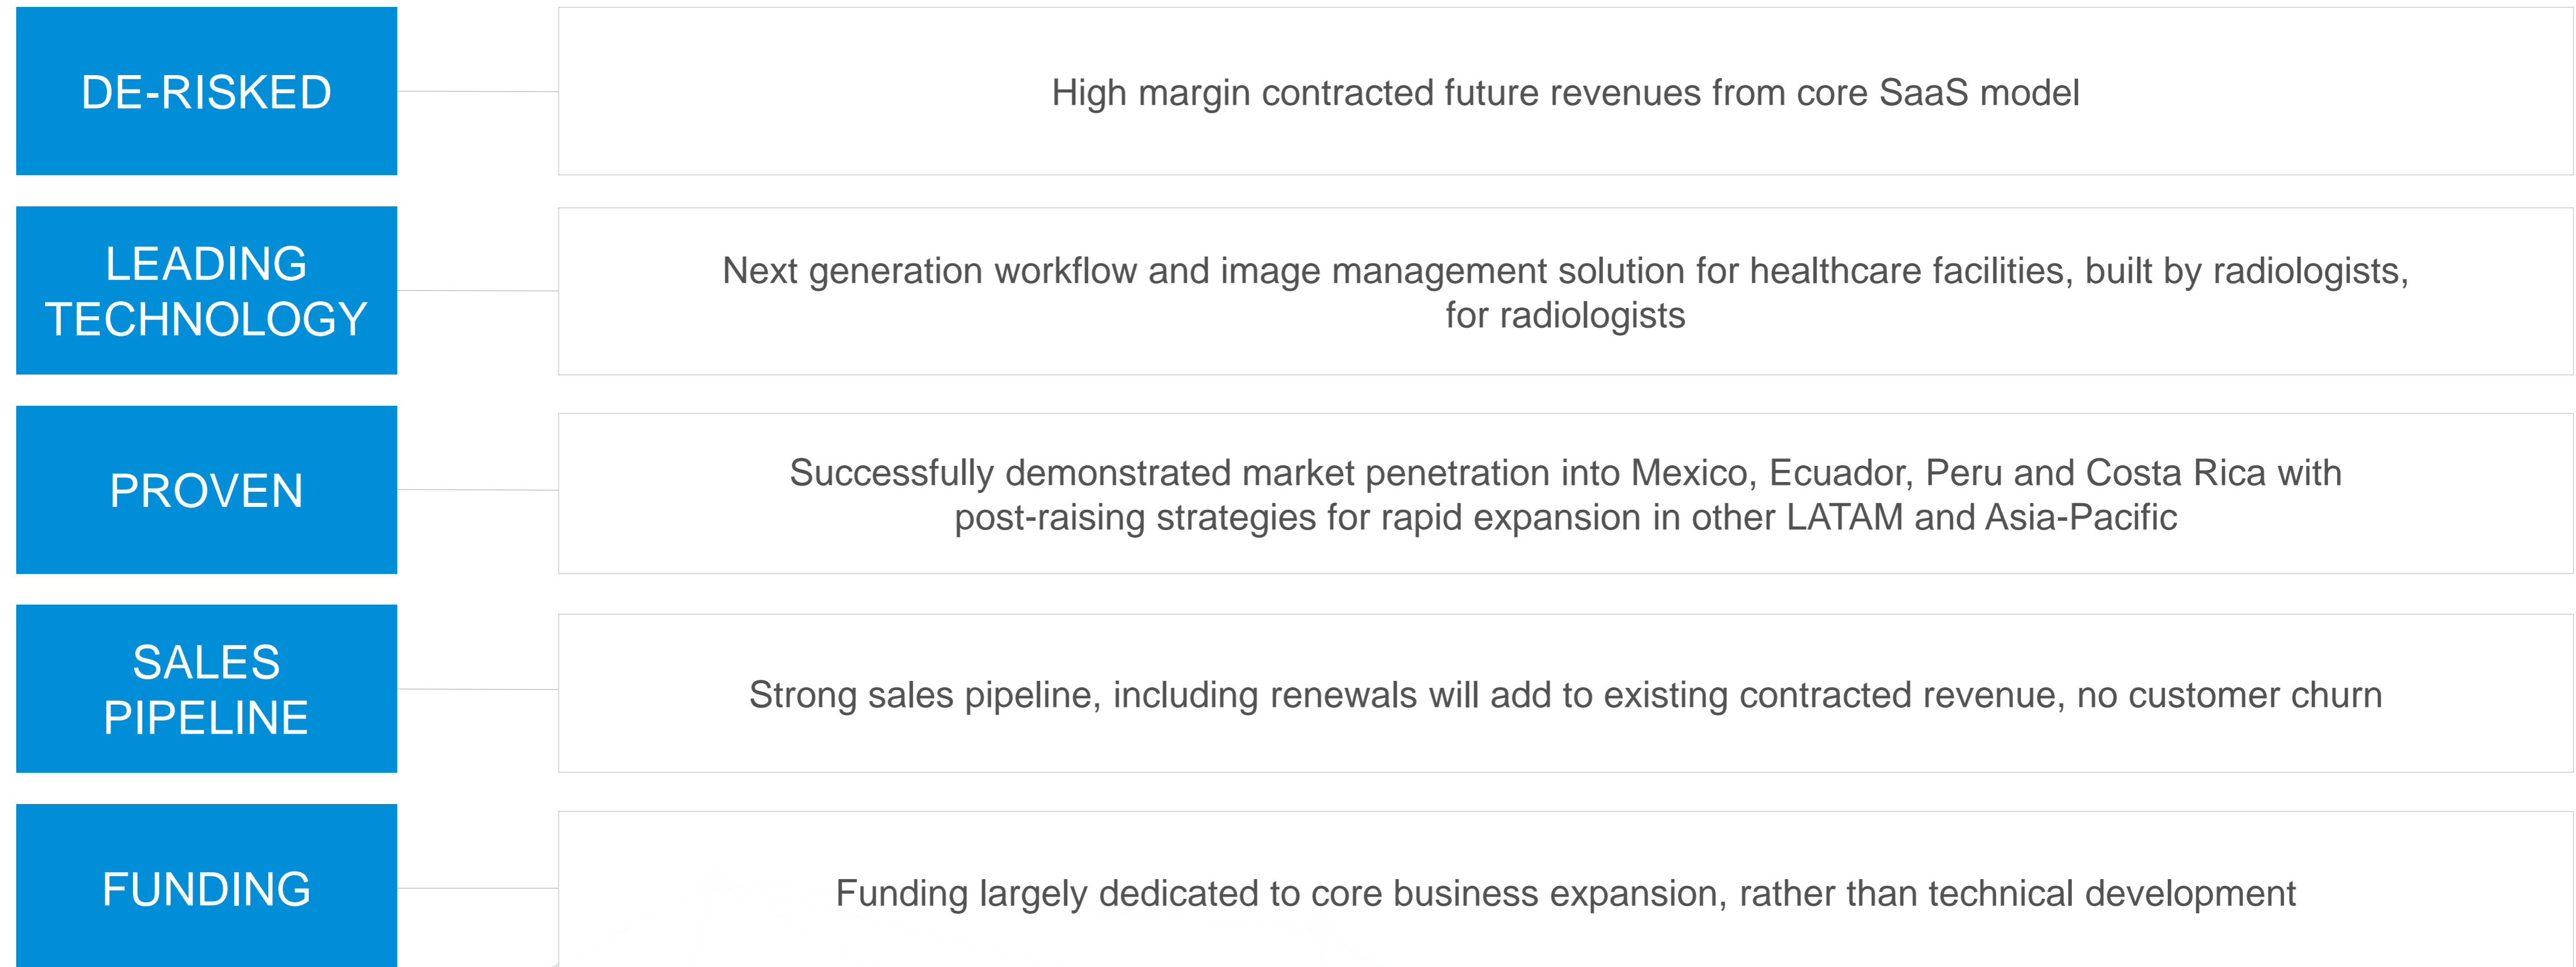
DE-RISKED

High margin contracted future revenues from core SaaS model

LEADING TECHNOLOGY

Next generation workflow and image management solution for healthcare facilities, built by radiologists, for radiologists

PROVEN

Successfully demonstrated market penetration into Mexico, Ecuador, Peru and Costa Rica with post-raising strategies for rapid expansion in other LATAM and Asia-Pacific

SALES PIPELINE

Strong sales pipeline, including renewals will add to existing contracted revenue, no customer churn

FUNDING

Funding largely dedicated to core business expansion, rather than technical development